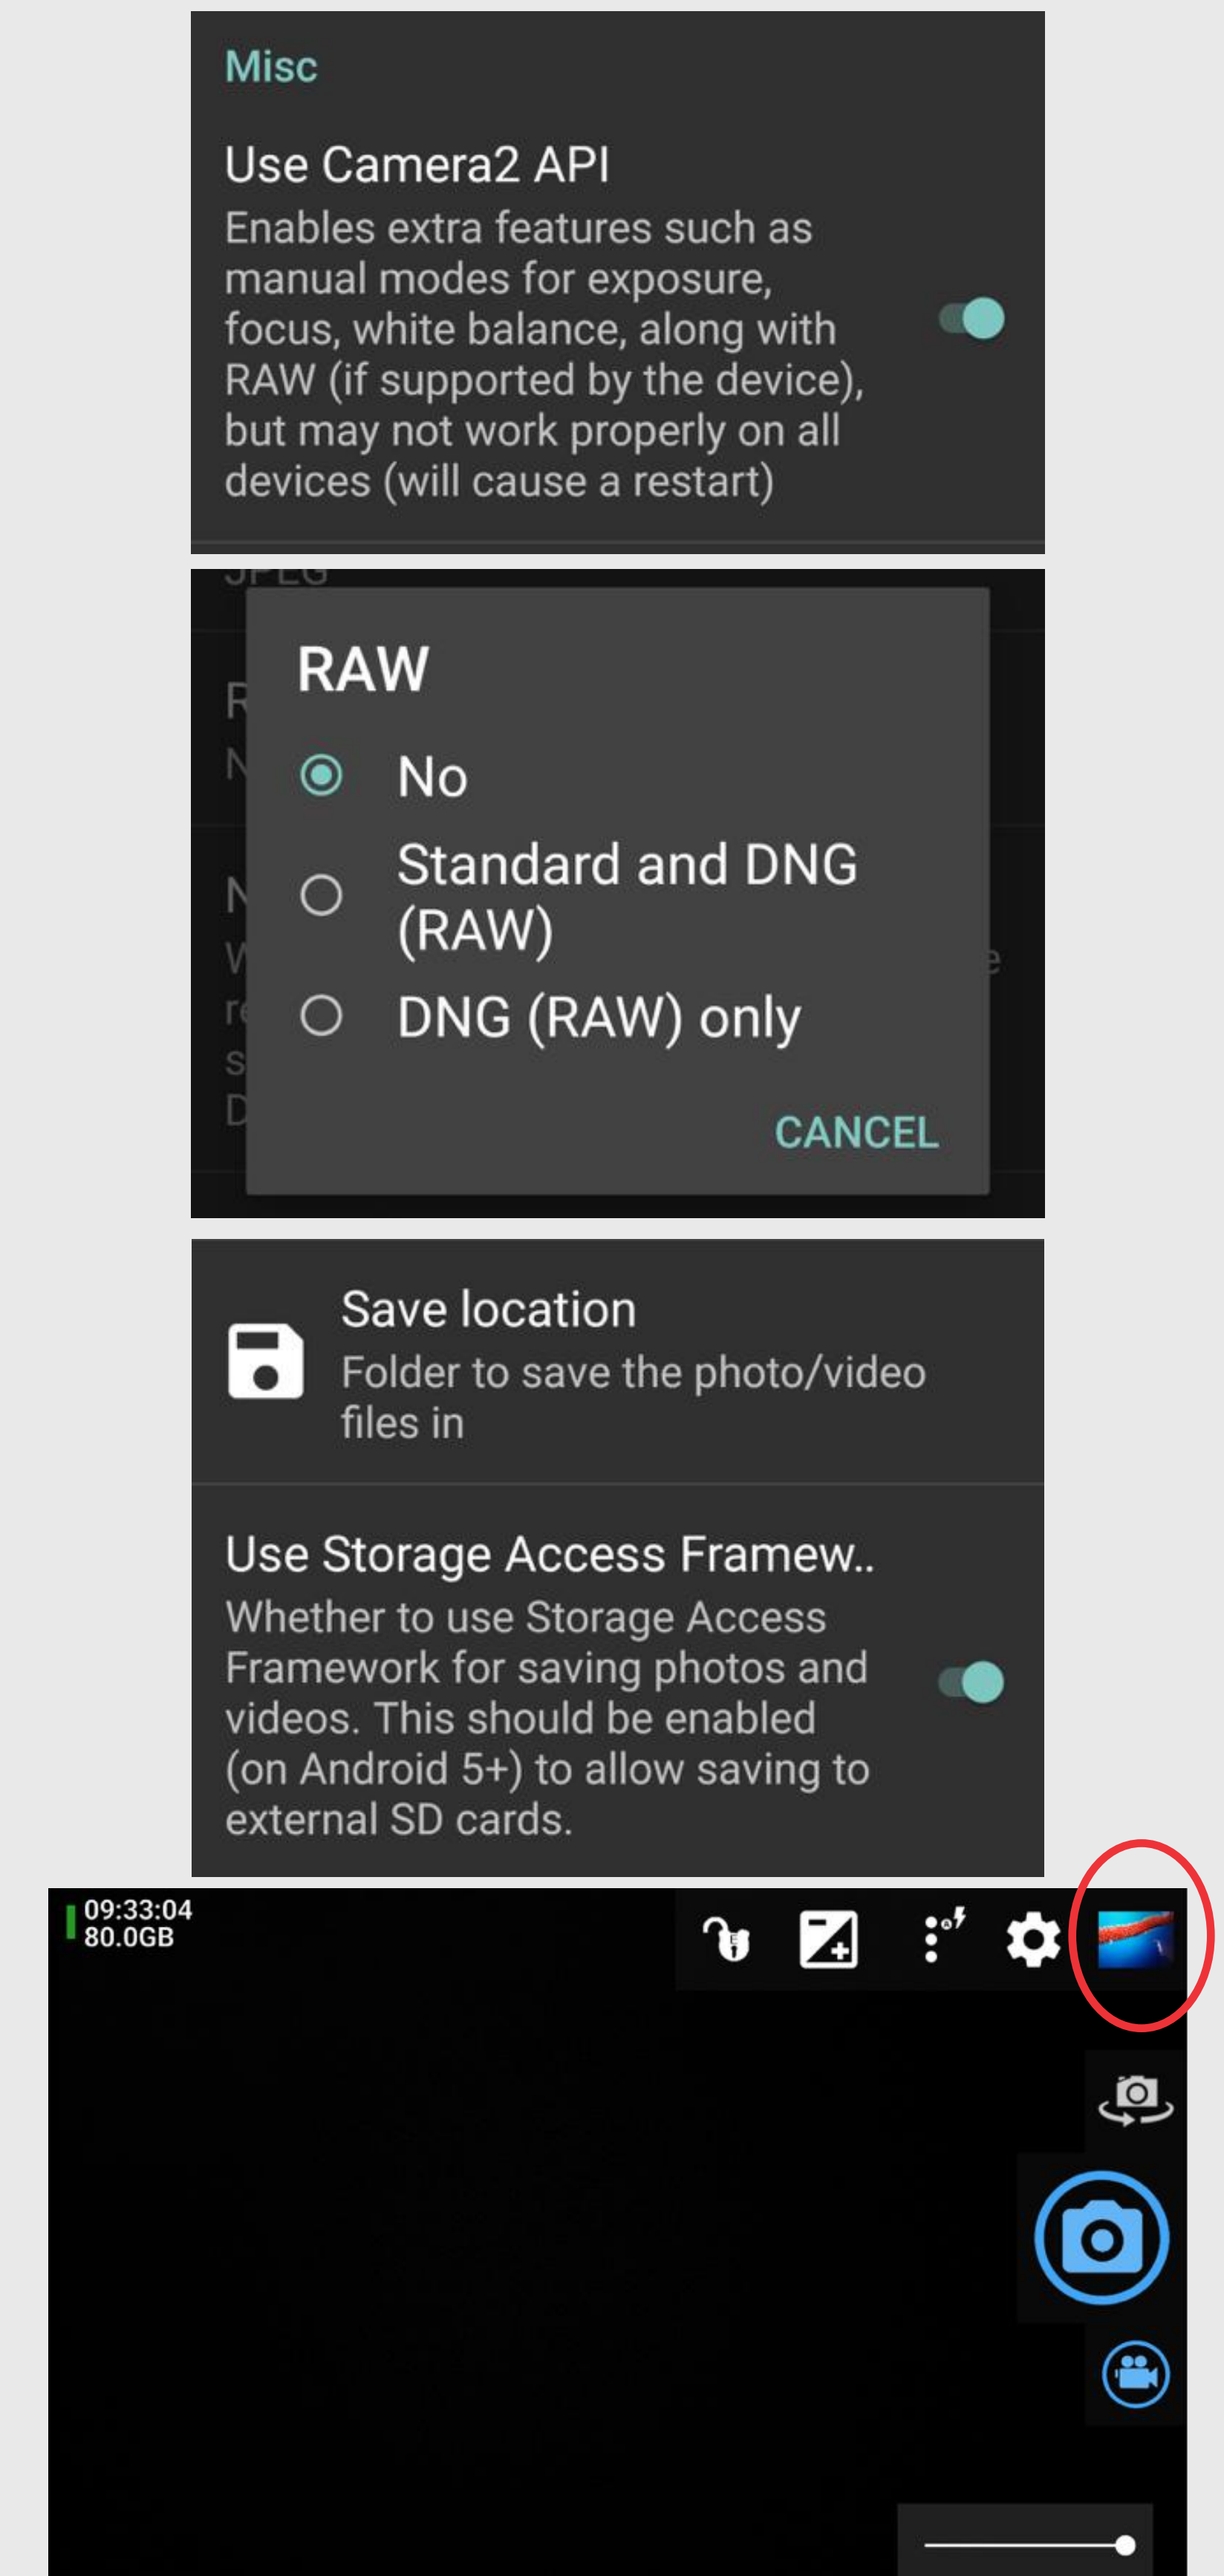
Misc

Use Camera2 API
Enables extra features such as manual modes for exposure, focus, white balance, along with RAW (if supported by the device), but may not work properly on all devices (will cause a restart)

RAW
No
Standard and DNG (RAW)
DNG (RAW) only
CANCEL

Save location
Folder to save the photo/video files in

Use Storage Access Framew..
Whether to use Storage Access Framework for saving photos and videos. This should be enabled (on Android 5+) to allow saving to external SD cards.

09:33:04
80.0GB